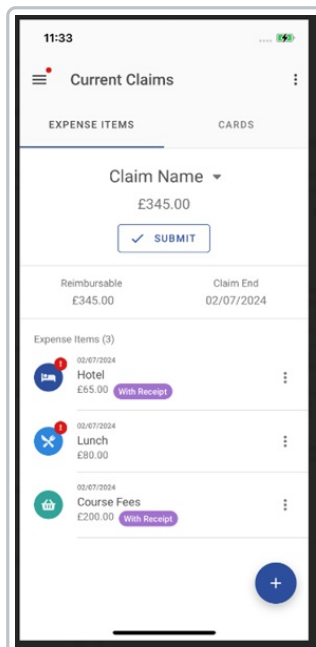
11:33

Current Claims

EXPENSE ITEMS

CARDS

Claim Name

£345.00

SUBMIT

Reimbursable
£345.00

Claim End
02/07/2024

Expense Items (3)

!
02/07/2024
Hotel
£65.00 With Receipt

!
02/07/2024
Lunch
£80.00

02/07/2024
Course Fees
£200.00 With Receipt

+